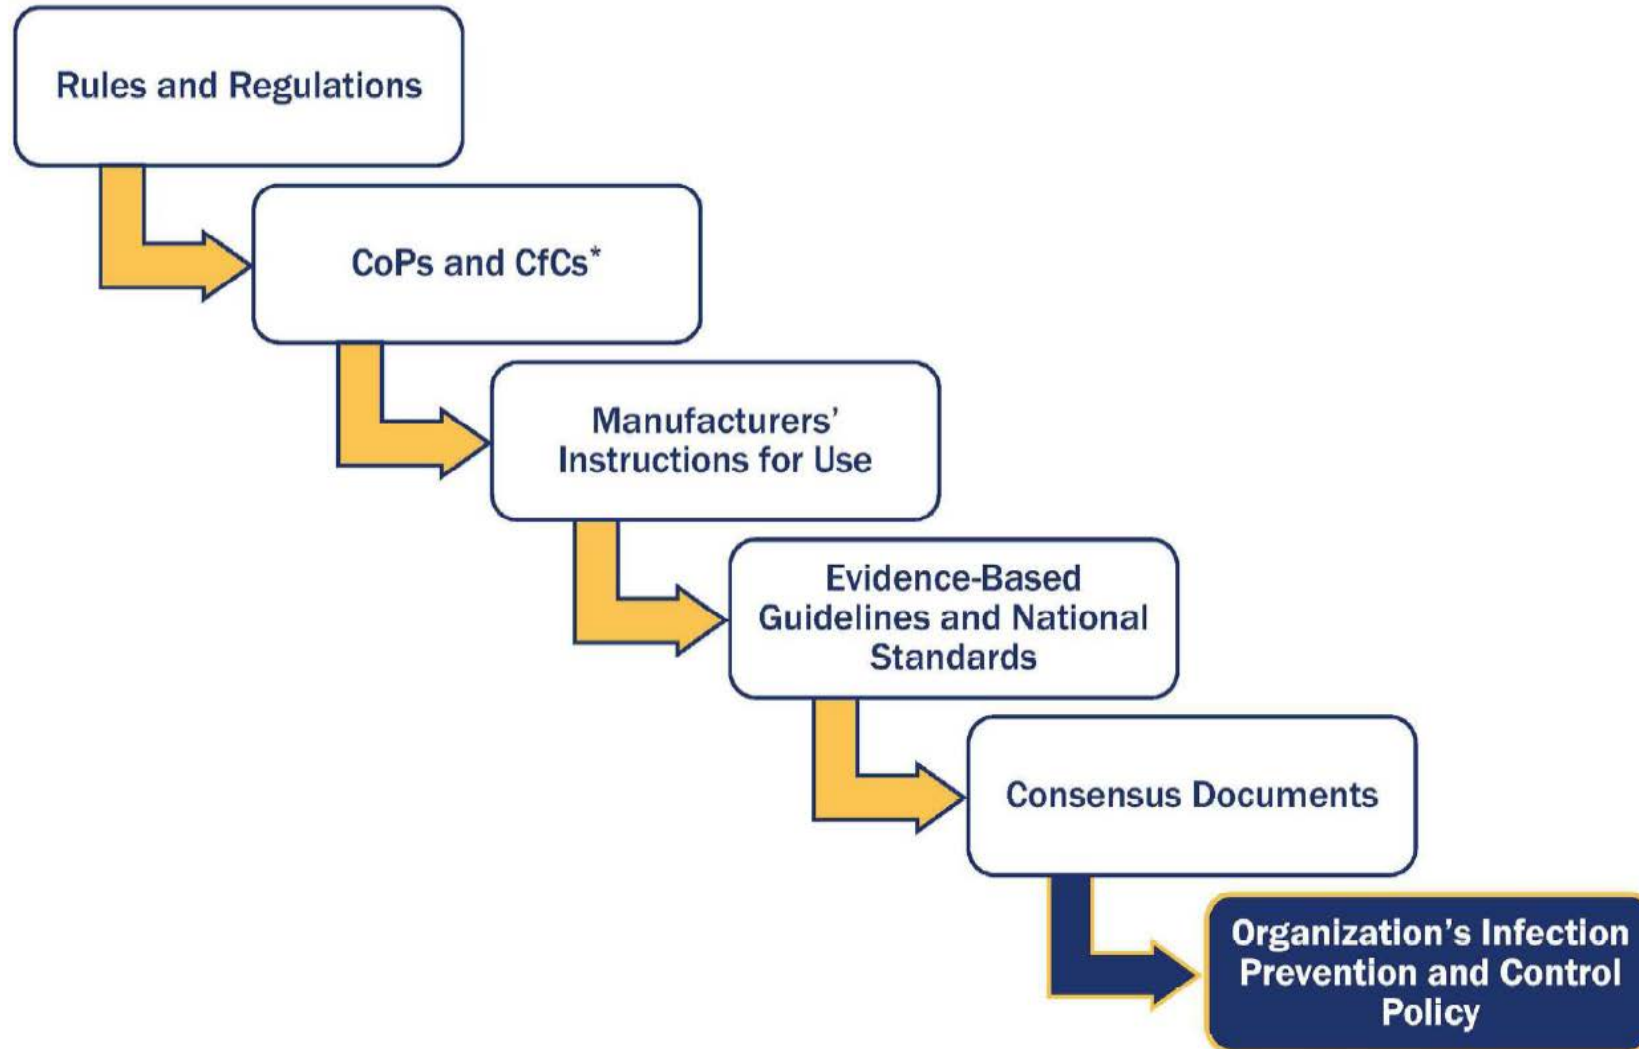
Rules and Regulations

CoPs and CfCs*

Manufacturers' Instructions for Use

Evidence-Based Guidelines and National Standards

Consensus Documents

Organization's Infection Prevention and Control Policy